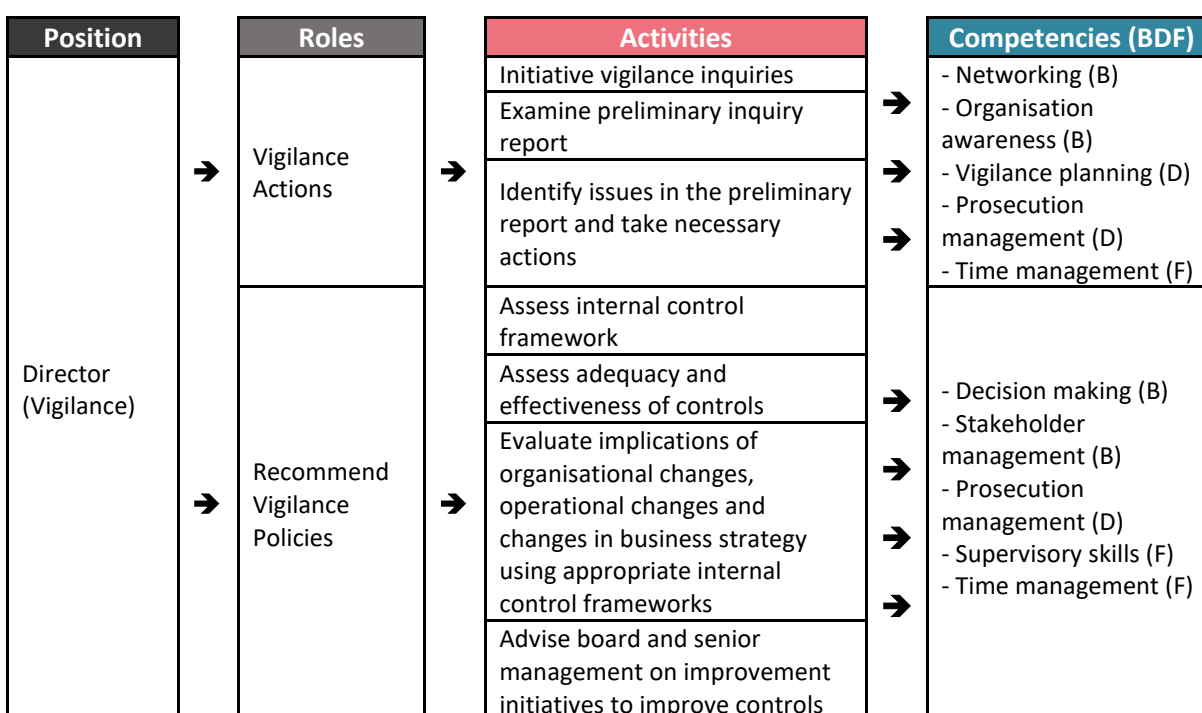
| Position | Roles | Activities | Competencies (BDF) |
|---|---|---|---|
| Director (Vigilance) | Vigilance Actions | Initiative vigilance inquiries | - Networking (B) - Organisation awareness (B) - Vigilance planning (D) - Prosecution management (D) - Time management (F) |
| | | Examine preliminary inquiry report | |
| | | Identify issues in the preliminary report and take necessary actions | |
| | Recommend Vigilance Policies | Assess internal control framework | - Decision making (B) - Stakeholder management (B) - Prosecution management (D) - Supervisory skills (F) - Time management (F) |
| | | Assess adequacy and effectiveness of controls | |
| | | Evaluate implications of organisational changes, operational changes and changes in business strategy using appropriate internal control frameworks | |
| | | Advise board and senior management on improvement initiatives to improve controls | |